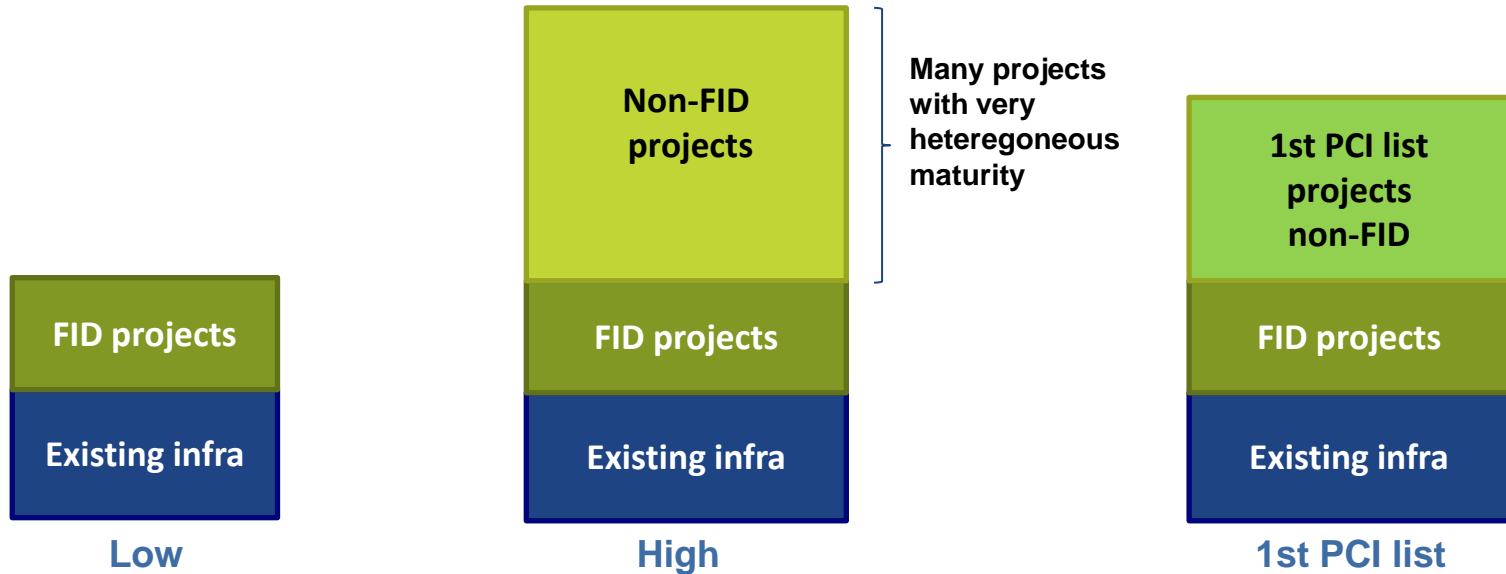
FID projects

Existing infra

Low

Non-FID projects

FID projects

Existing infra

High

Many projects with very heteregoneous maturity

1st PCI list projects non-FID

FID projects

Existing infra

1st PCI list